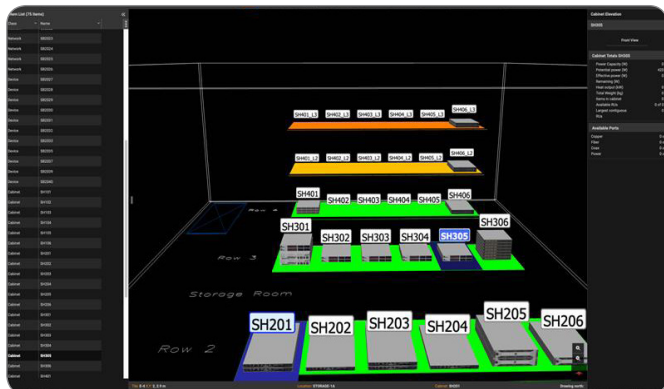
Asset List (78 Items)

| Class | Name |
|---|---|
| Network | SB2023 |
| Network | SB2024 |
| Network | SB2025 |
| Network | SB2026 |
| Device | SB2027 |
| Device | SB2028 |
| Device | SB2029 |
| Device | SB2030 |
| Device | SB2031 |
| Device | SB2032 |
| Device | SB2033 |
| Device | SB2034 |
| Device | SB2035 |
| Device | SB2036 |
| Device | SB2045 |
| Cabinet | SH101 |
| Cabinet | SH102 |
| Cabinet | SH103 |
| Cabinet | SH104 |
| Cabinet | SH105 |
| Cabinet | SH106 |
| Cabinet | SH201 |
| Cabinet | SH202 |
| Cabinet | SH203 |
| Cabinet | SH204 |
| Cabinet | SH205 |
| Cabinet | SH206 |
| Cabinet | SH301 |
| Cabinet | SH302 |
| Cabinet | SH303 |
| Cabinet | SH304 |
| Cabinet | SH305 |
| Cabinet | SH306 |
| Cabinet | SH401 |

SH401_L3 SH402_L3 SH403_L3 SH404_L3 SH405_L3 SH406_L3

SH401_L2 SH402_L2 SH403_L2 SH404_L2 SH405_L2 SH406_L2

SH401 SH402 SH403 SH404 SH405 SH406

SH301 SH302 SH303 SH304 SH305 SH306

Row 4

Row 3

Storage Room

SH201 SH202 SH203 SH204 SH205 SH206

Row 2

Cabinet Elevation

SH305

Front View

Cabinet Totals SH305

Power Capacity (W)
Potential power (W)
Effective power (W)
Remaining (W)
Heat output (kW)
Total Weight (kg)
Items in cabinet
Available RUs
Largest contiguous
RUs

Available Ports

Copper
Fiber
Drain
Power

Location: STORAGE 1A

Cabinet: SH305

Drawing north